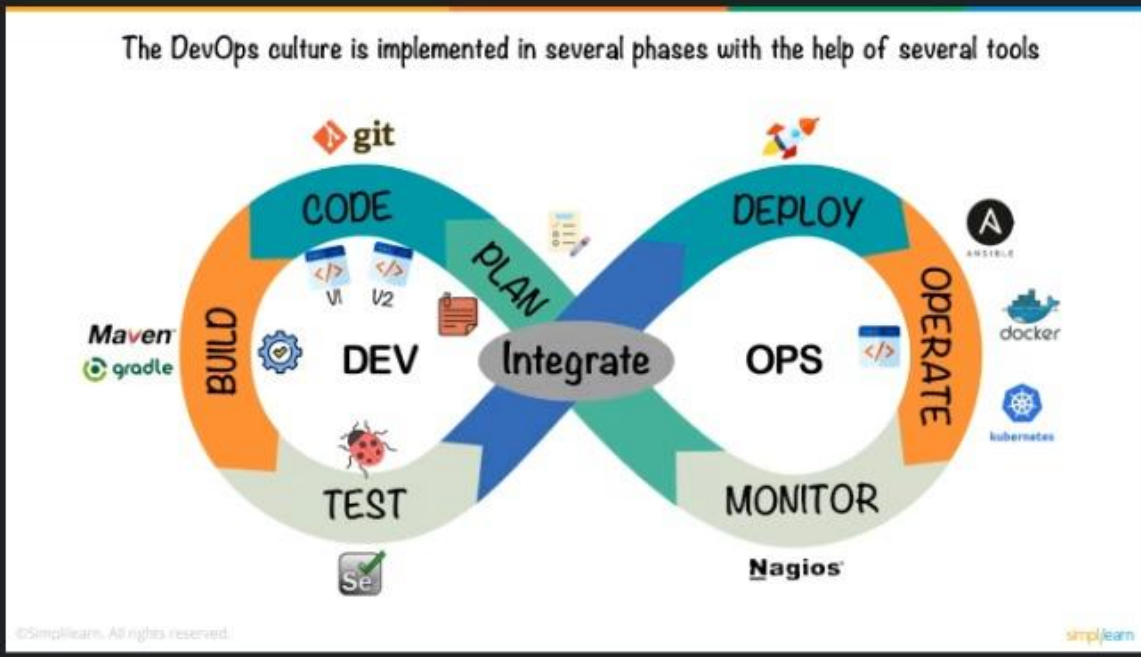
The DevOps culture is implemented in several phases with the help of several tools

git

CODE

PLAN

V1 V2

Maven
gradle

BUILD

DEV

Integrate

TEST

Se

DEPLOY

ANSIBLE

OPERATE

docker

OPS

kubernetes

MONITOR

Nagios

©Simplilearn. All rights reserved.

simplilearn